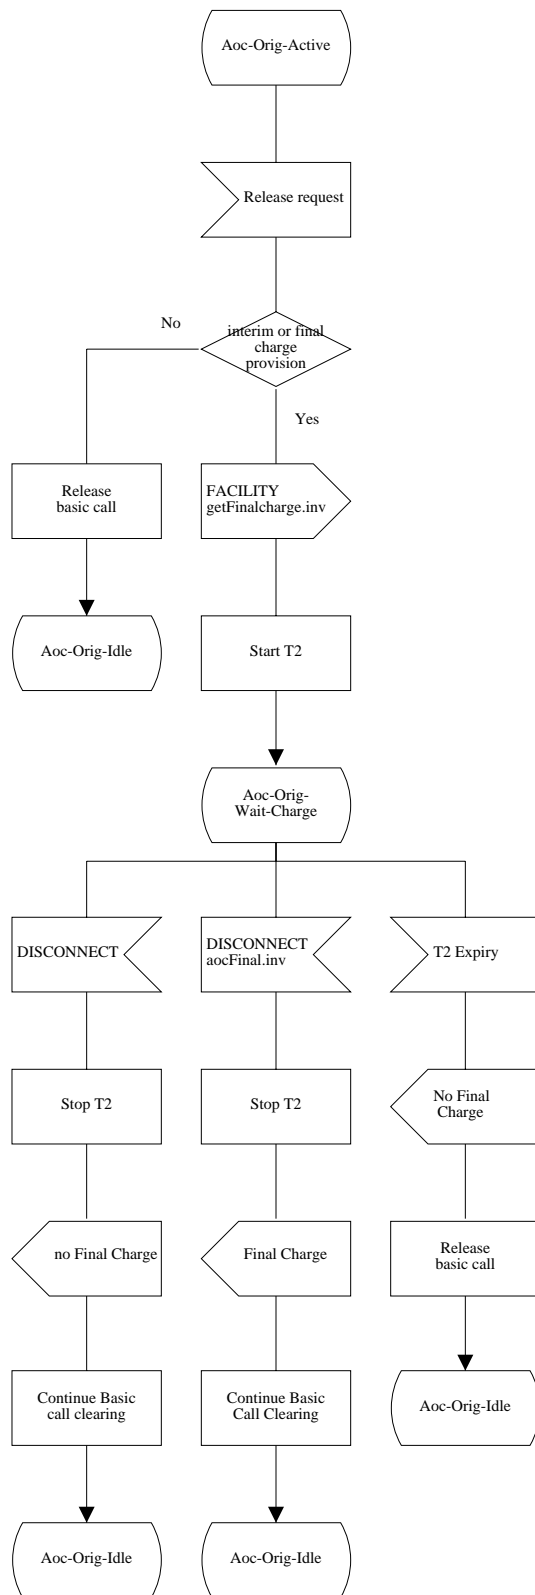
Aoc-Orig-Active

Release request

No

interim or final charge provision

Yes

Release basic call

FACILITY getFinalcharge.inv

Aoc-Orig-Idle

Start T2

Aoc-Orig-Wait-Charge

DISCONNECT

DISCONNECT aocFinal.inv

T2 Expiry

Stop T2

Stop T2

No Final Charge

no Final Charge

Final Charge

Release basic call

Continue Basic call clearing

Continue Basic Call Clearing

Aoc-Orig-Idle

Aoc-Orig-Idle

Aoc-Orig-Idle